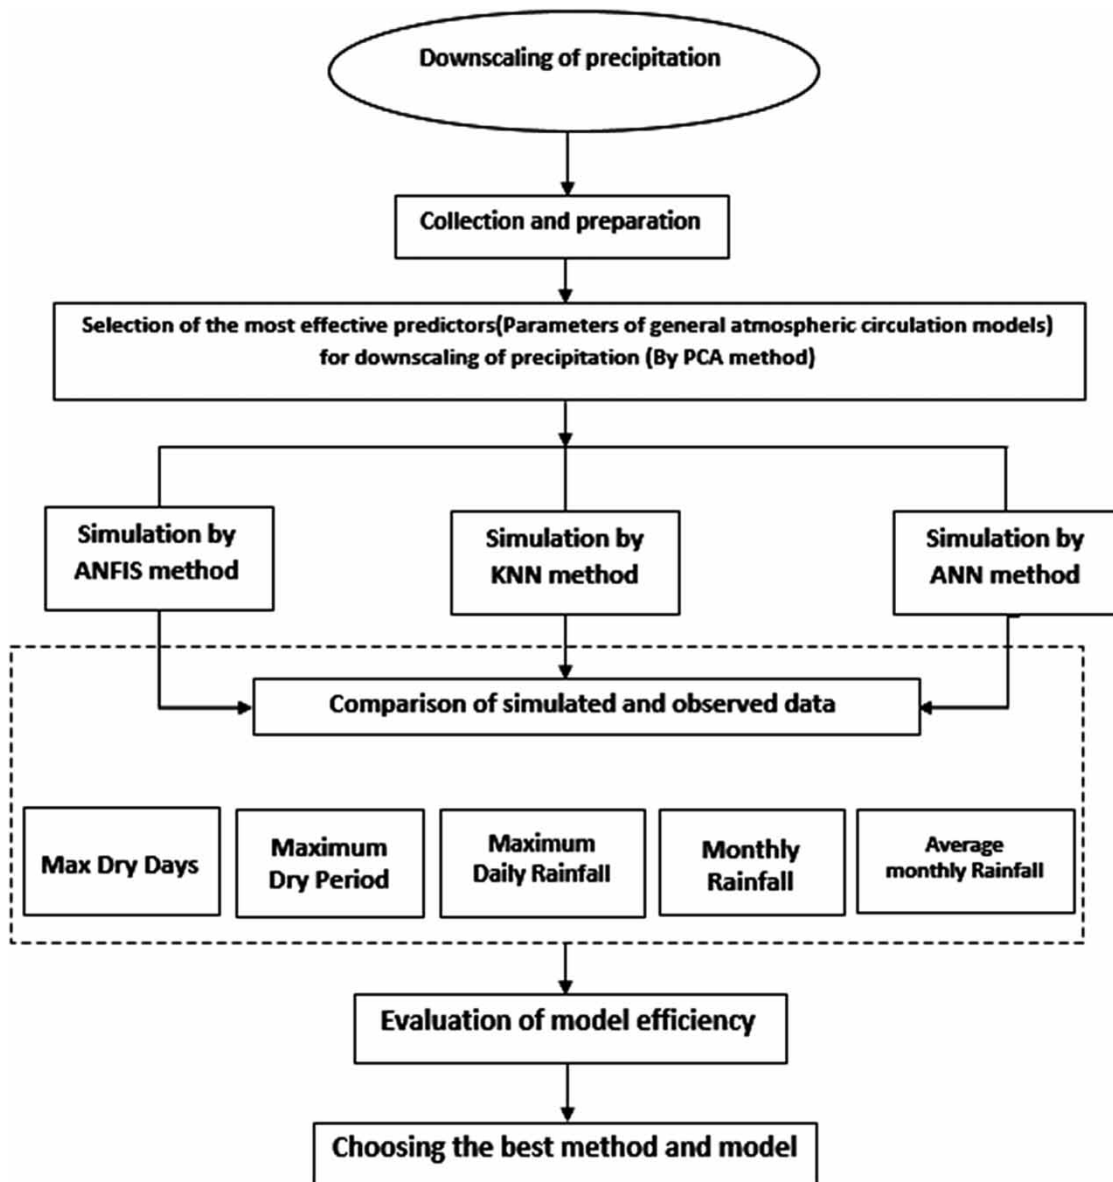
Downscaling of precipitation

Collection and preparation

Selection of the most effective predictors(Parameters of general atmospheric circulation models) for downscaling of precipitation (By PCA method)

Simulation by ANFIS method

Simulation by KNN method

Simulation by ANN method

Comparison of simulated and observed data

Max Dry Days

Maximum Dry Period

Maximum Daily Rainfall

Monthly Rainfall

Average monthly Rainfall

Evaluation of model efficiency

Choosing the best method and model